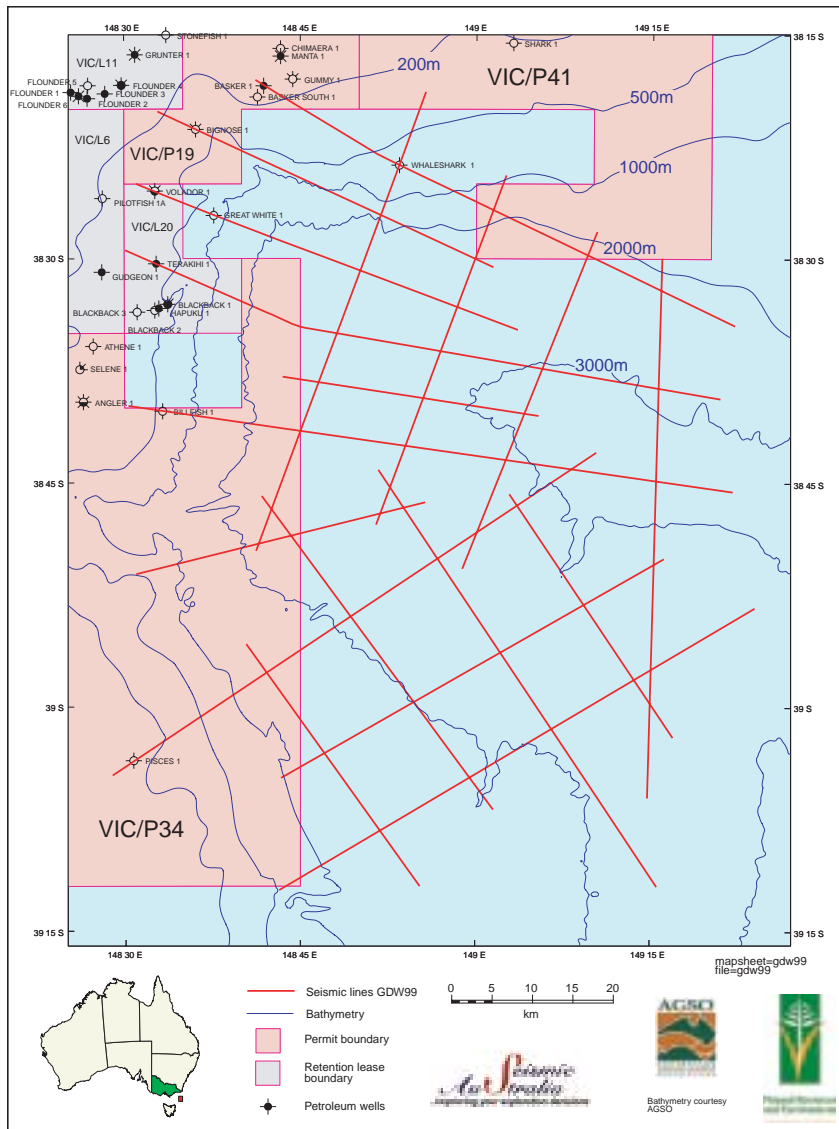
148 30 E
148 45 E
149 E
149 15 E
38 15 S
38 30 S
38 45 S
39 S
39 15 S
148 30 E
148 45 E
149 E
149 15 E
38 30 S
38 45 S
39 S
39 15 S

VIC/L11
VIC/L6
VIC/P19
VIC/L20
VIC/P41
VIC/P34

200m
500m
1000m
2000m
3000m

STONEFISH 1
GRUNTER 1
CHIMAERA 1
MANTA 1
GUMMY 1
SHARK 1
FLOUNDER 5
FLOUNDER 1
FLOUNDER 6
FLOUNDER 4
FLOUNDER 3
FLOUNDER 2
BASKER 1
BASKER SOUTH 1
BIGNOSE 1
WHALESHARK 1
VOLADOR 1
PILOTFISH 1A
GREAT WHITE 1
TERAKIHI 1
GUDGEON 1
BLACKBACK 1
HAPUKU 1
BLACKBACK 3
BLACKBACK 2
ATHENE 1
SELENE 1
ANGLER 1
BILLFISH 1
PISCES 1

mapsheet=gdw99
file=gdw99

Seismic lines GDW99
Bathymetry
Permit boundary
Retention lease boundary
Petroleum wells

0 5 10 15 20
km

Seismic to Stratigraphy
AGSO
Bathymetry courtesy AGSO